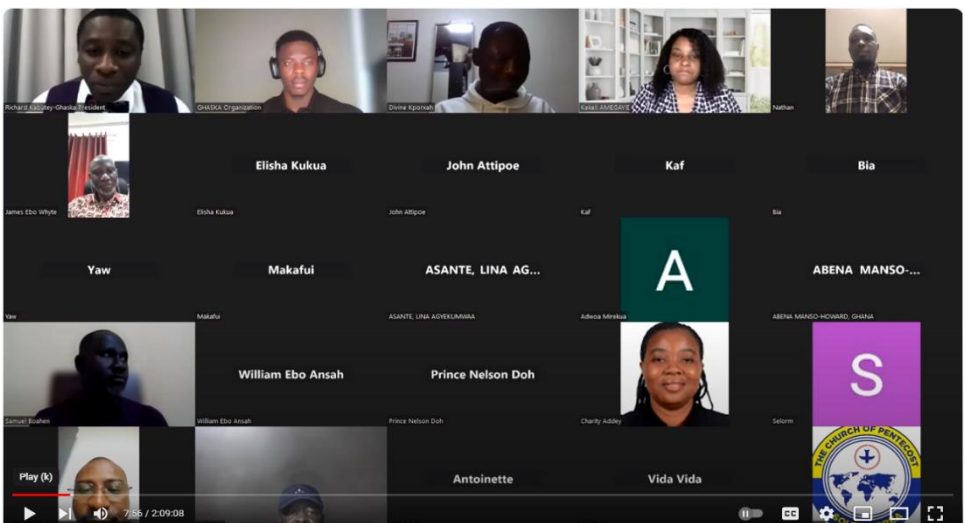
Richard Kabutey-Ghaska President
GHASKA Organization
Divine Kporxah
Kafui AMEGAYE
Nathan

James Ebo Whyte
Elisha Kukua
Elisha Kukua
John Attipoe
John Attipoe
Kaf
Kaf
Bia
Bia

Yaw
Yaw
Makafui
Makafui
ASANTE, LINA AG...
ASANTE, LINA AGYEKUMWAA
A
Adwoa Mireku
ABENA MANSO-...
ABENA MANSO-HOWARD, GHANA

Samuel Boahen
William Ebo Ansah
William Ebo Ansah
Prince Nelson Doh
Prince Nelson Doh
Charity Addey
S
Selorm

Antoinette
Vida Vida
THE CHURCH OF PENTECOST

Play (k)
7:56 / 2:09:08